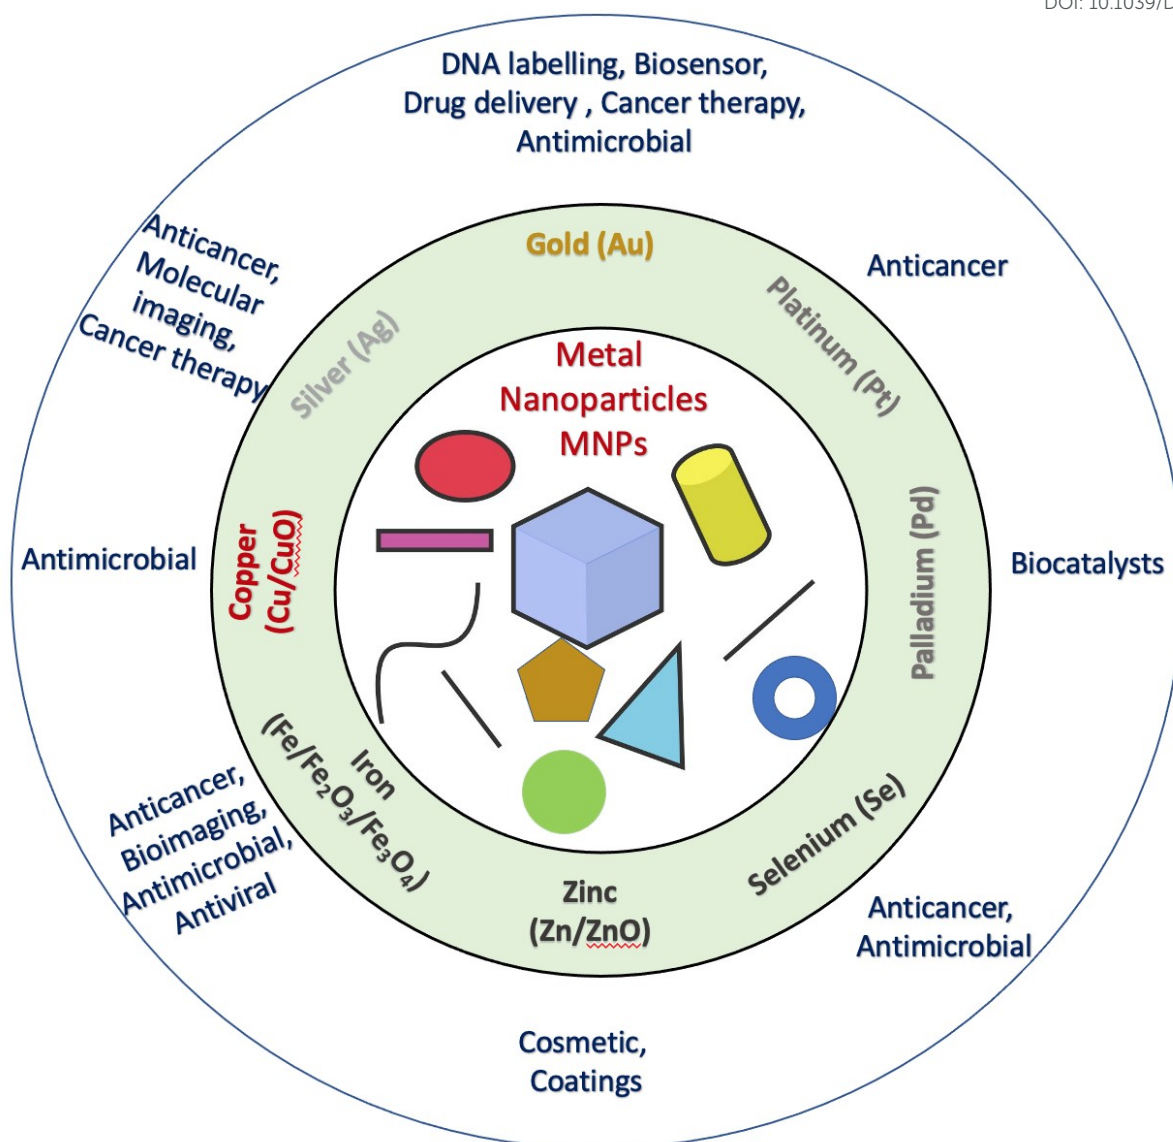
DOI: 10.1039/D

DNA labelling, Biosensor, Drug delivery , Cancer therapy, Antimicrobial

Anticancer, Molecular imaging, Cancer therapy

Gold (Au)

Anticancer

Platinum (Pt)

Silver (Ag)

Metal Nanoparticles MNPs

Antimicrobial

Copper (Cu/CuO)

Palladium (Pd)

Biocatalysts

Iron ($Fe/Fe_2O_3/Fe_3O_4$)

Anticancer, Bioimaging, Antimicrobial, Antiviral

Zinc (Zn/ZnO)

Selenium (Se)

Anticancer, Antimicrobial

Cosmetic, Coatings